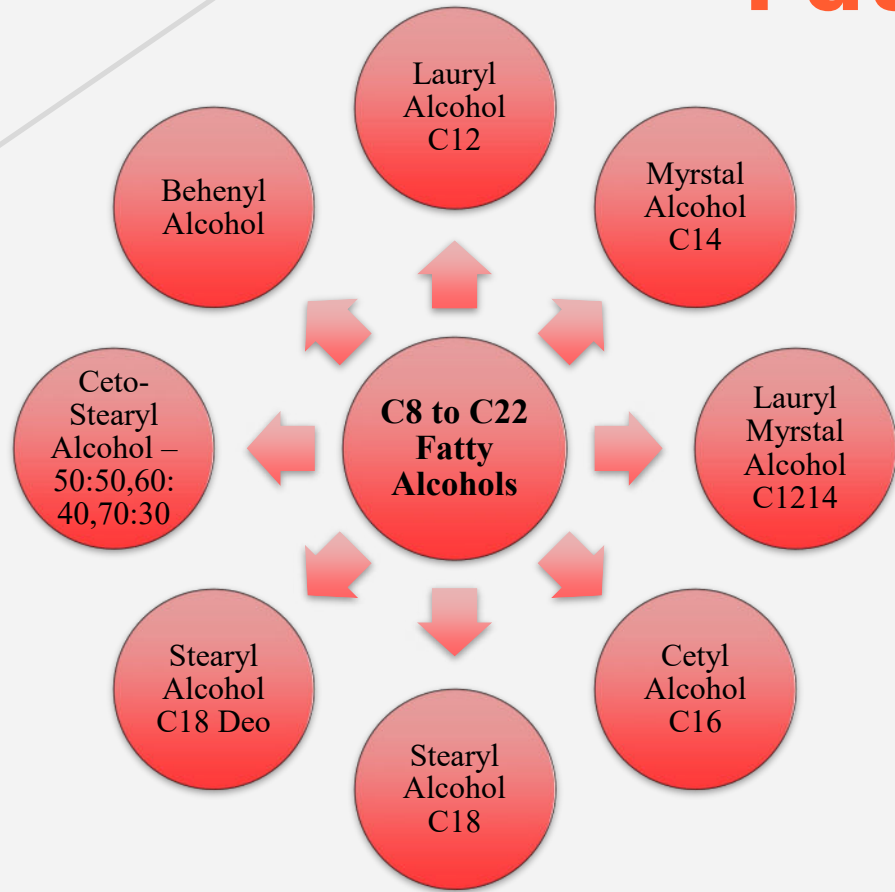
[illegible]

C8 to C22 Fatty Alcohols

Lauryl Alcohol C12

Myrstal Alcohol C14

Lauryl Myrstal Alcohol C1214

Cetyl Alcohol C16

Stearyl Alcohol C18

Stearyl Alcohol C18 Deo

Ceto-Stearyl Alcohol – 50:50,60:40,70:30

Behenyl Alcohol